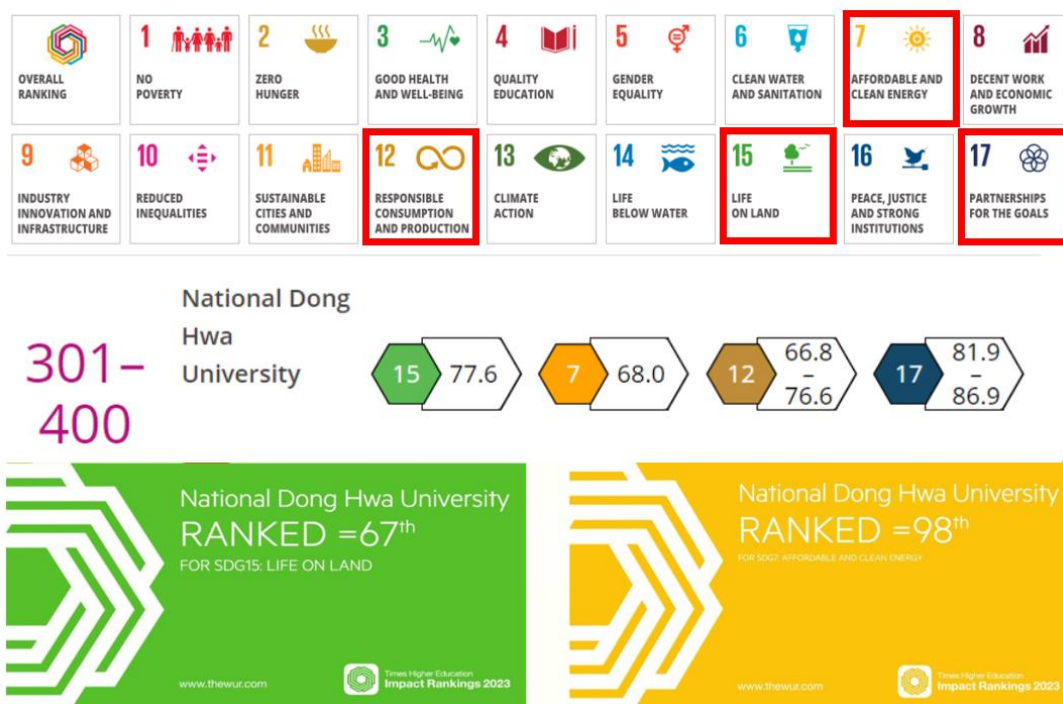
OVERALL RANKING

1 NO POVERTY

2 ZERO HUNGER

3 GOOD HEALTH AND WELL-BEING

4 QUALITY EDUCATION

5 GENDER EQUALITY

6 CLEAN WATER AND SANITATION

7 AFFORDABLE AND CLEAN ENERGY

8 DECENT WORK AND ECONOMIC GROWTH

9 INDUSTRY INNOVATION AND INFRASTRUCTURE

10 REDUCED INEQUALITIES

11 SUSTAINABLE CITIES AND COMMUNITIES

12 RESPONSIBLE CONSUMPTION AND PRODUCTION

13 CLIMATE ACTION

14 LIFE BELOW WATER

15 LIFE ON LAND

16 PEACE, JUSTICE AND STRONG INSTITUTIONS

17 PARTNERSHIPS FOR THE GOALS

301–400

National Dong Hwa University

15 77.6

7 68.0

12 66.8 – 76.6

17 81.9 – 86.9

National Dong Hwa University
RANKED =67$^{th}$
FOR SDG15: LIFE ON LAND

www.thewur.com

Times Higher Education Impact Rankings 2023

National Dong Hwa University
RANKED =98$^{th}$
FOR SDG7: AFFORDABLE AND CLEAN ENERGY

www.thewur.com

Times Higher Education Impact Rankings 2023